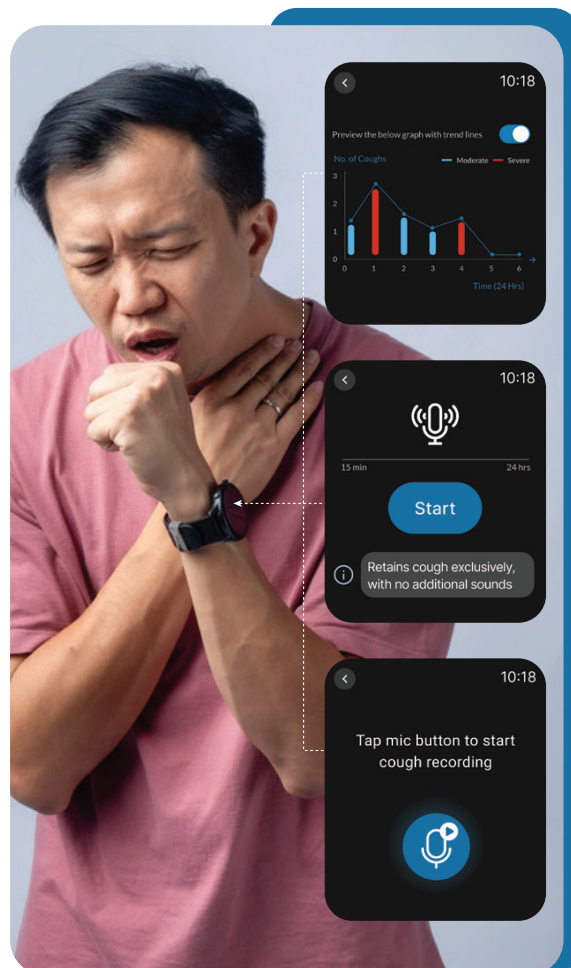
10:18

Preview the below graph with trend lines

No. of Coughs

Moderate Severe

3
2
1
0

0 1 2 3 4 5 6

Time (24 Hrs)

10:18

15 min

24 hrs

Start

Retains cough exclusively, with no additional sounds

10:18

Tap mic button to start cough recording